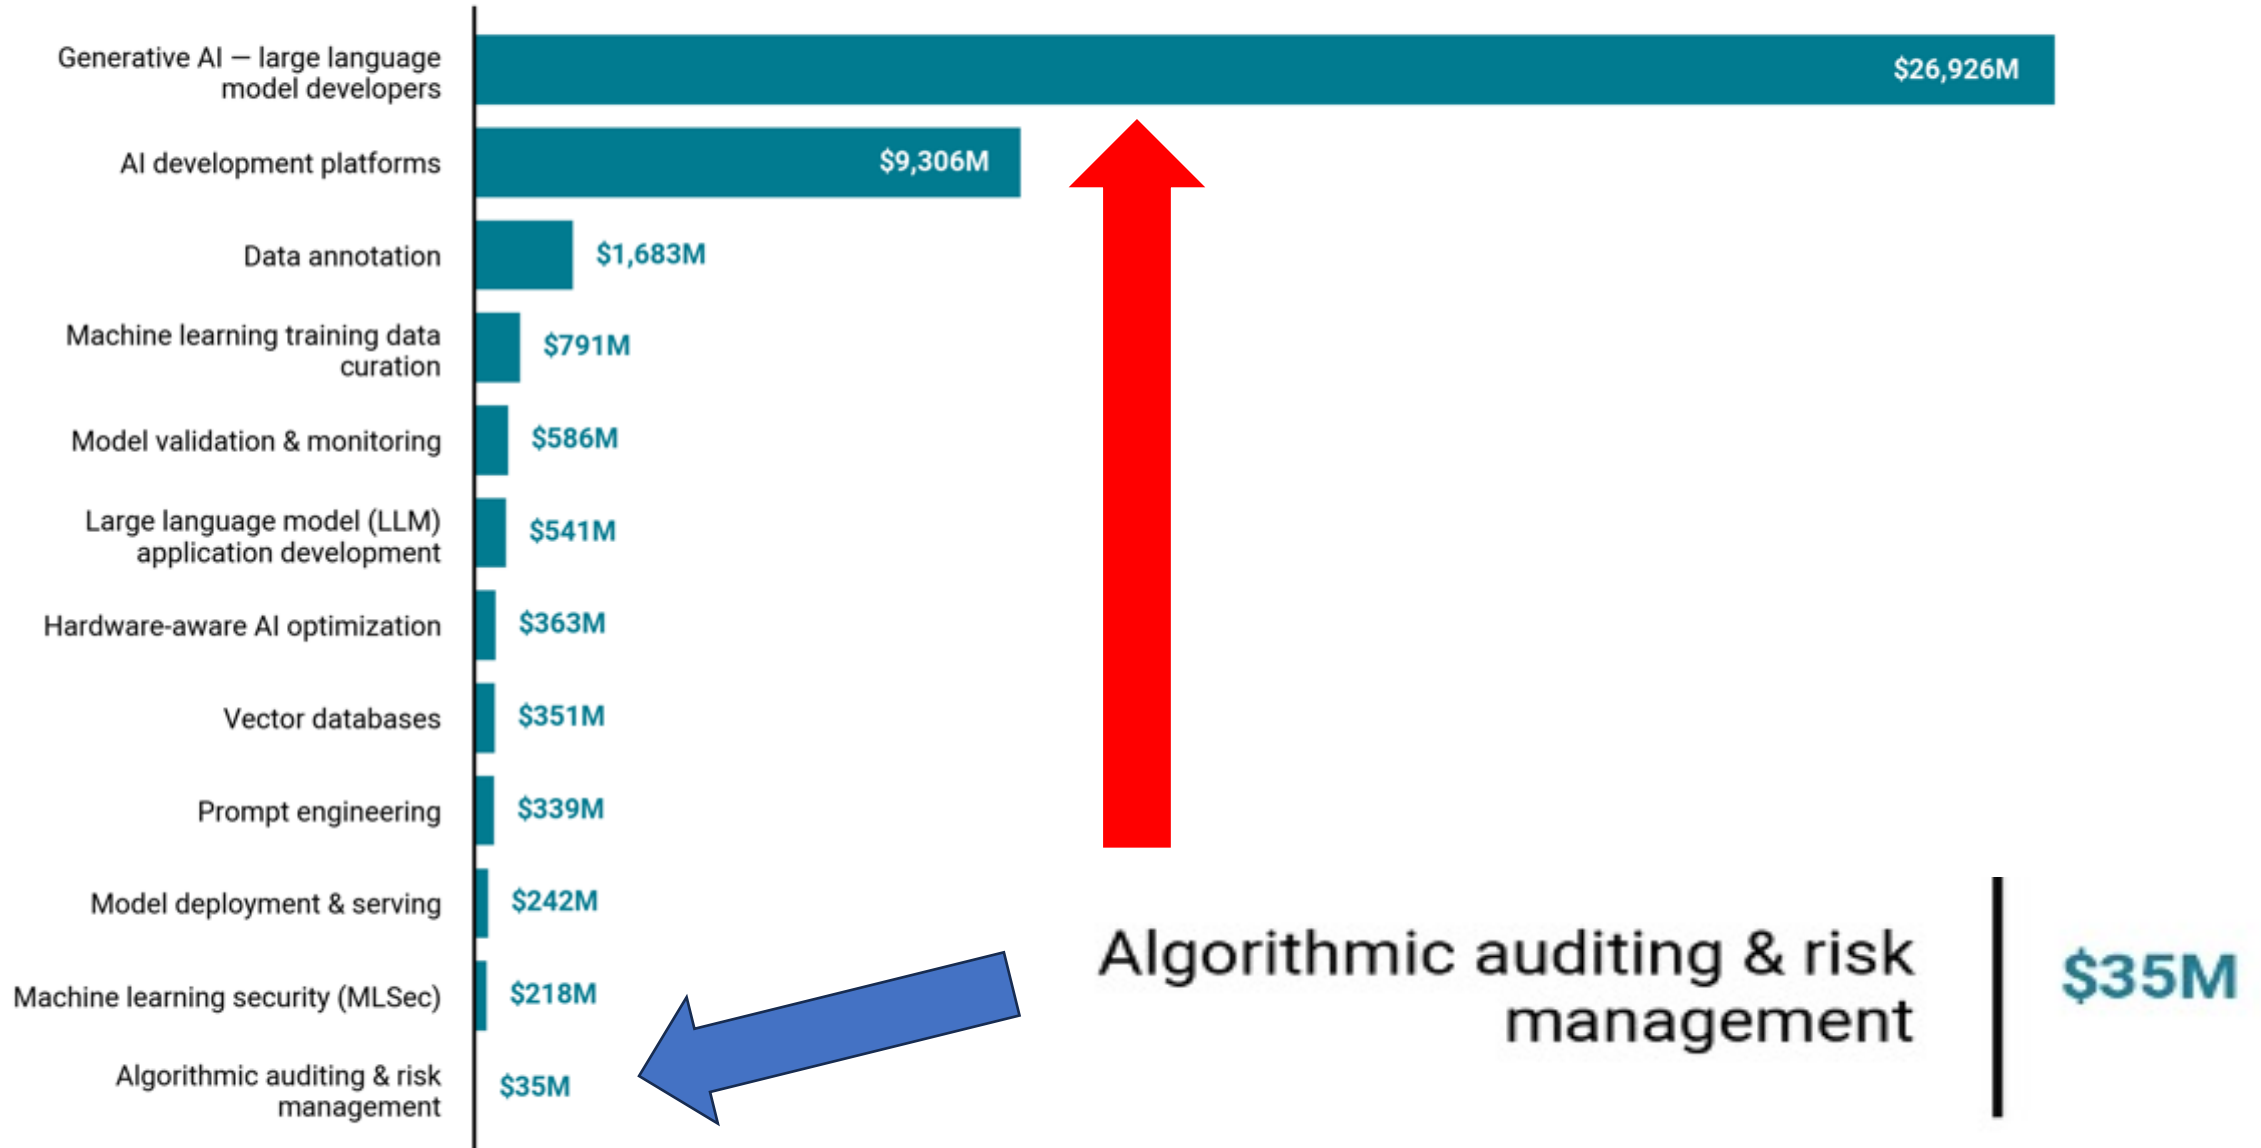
| Category | Value |
|---|---|
| Generative AI — large language model developers | $26,926M |
| AI development platforms | $9,306M |
| Data annotation | $1,683M |
| Machine learning training data curation | $791M |
| Model validation & monitoring | $586M |
| Large language model (LLM) application development | $541M |
| Hardware-aware AI optimization | $363M |
| Vector databases | $351M |
| Prompt engineering | $339M |
| Model deployment & serving | $242M |
| Machine learning security (MLSec) | $218M |
| Algorithmic auditing & risk management | $35M |

Algorithmic auditing & risk management

$35M